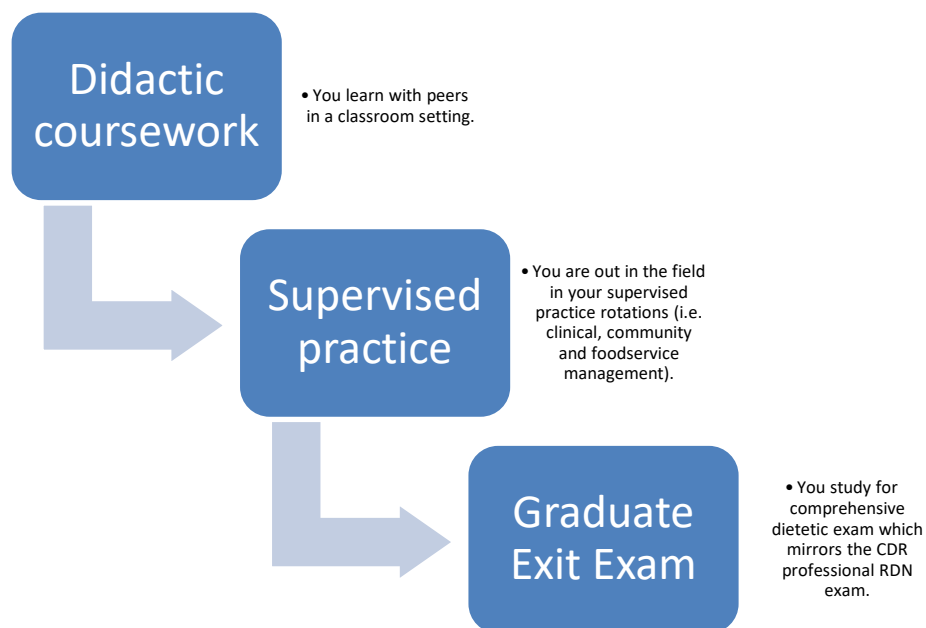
Didactic coursework

• You learn with peers in a classroom setting.

Supervised practice

• You are out in the field in your supervised practice rotations (i.e. clinical, community and foodservice management).

Graduate Exit Exam

• You study for comprehensive dietetic exam which mirrors the CDR professional RDN exam.